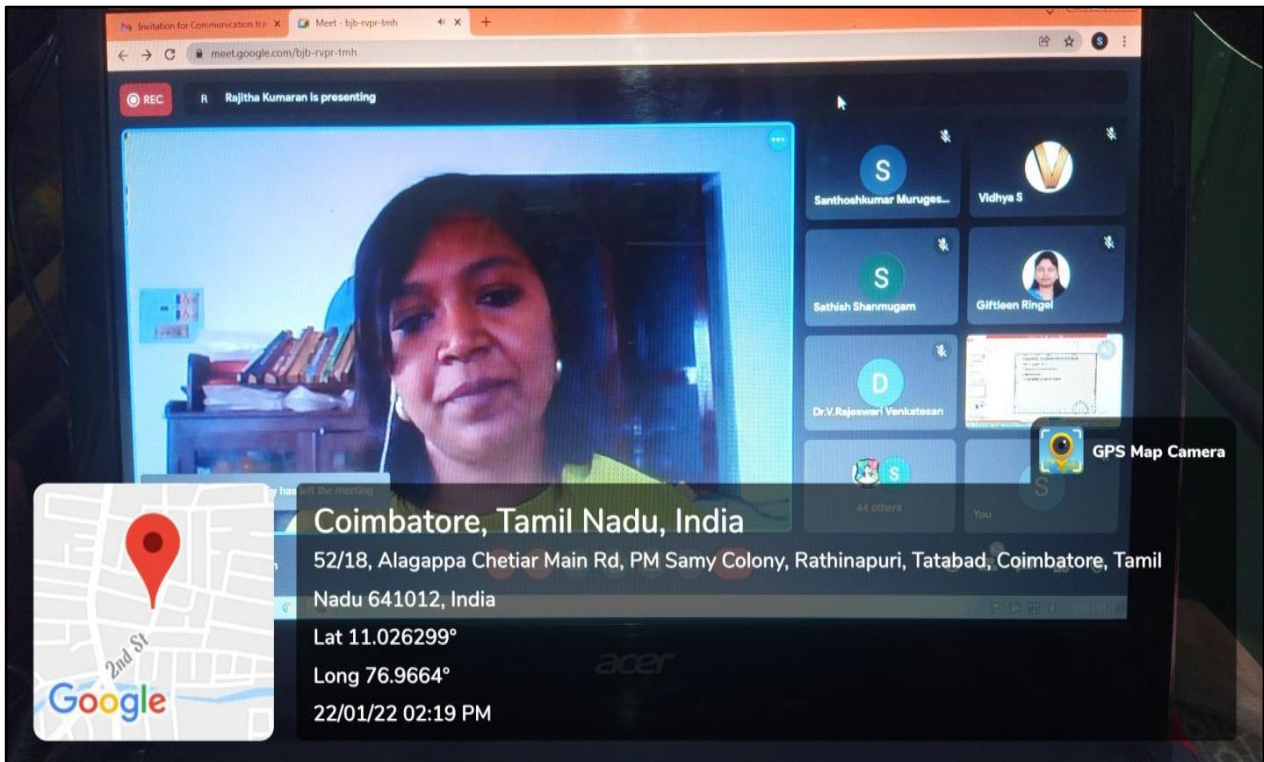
Invitation for Communication tra ×
Meet - bjb-rvpr-tmh ×
+
meet.google.com/bjb-rvpr-tmh

REC
R Rajitha Kumaran is presenting

S
Santhoshkumar Muruges...
Vidhya S
S
Sathish Shanmugam
Giftleen Ringel
D
Dr.V.Rajeswari Venkatesan
44 others
You

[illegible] has left the meeting

GPS Map Camera

Coimbatore, Tamil Nadu, India
52/18, Alagappa Chetiar Main Rd, PM Samy Colony, Rathinapuri, Tatabad, Coimbatore, Tamil Nadu 641012, India
Lat 11.026299°
Long 76.9664°
22/01/22 02:19 PM

2nd St
Google

acer